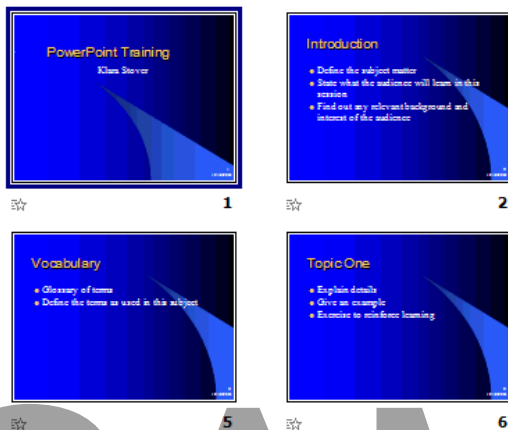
PowerPoint Training

Klara Stover

1

Introduction

- Define the subject matter
- State what the audience will learn in this session
- Find out any relevant background and interest of the audience

2

Vocabulary

- Glossary of terms
- Define the terms as used in this subject

5

Topic One

- Explain details
- Give an example
- Exercise to reinforce learning

6